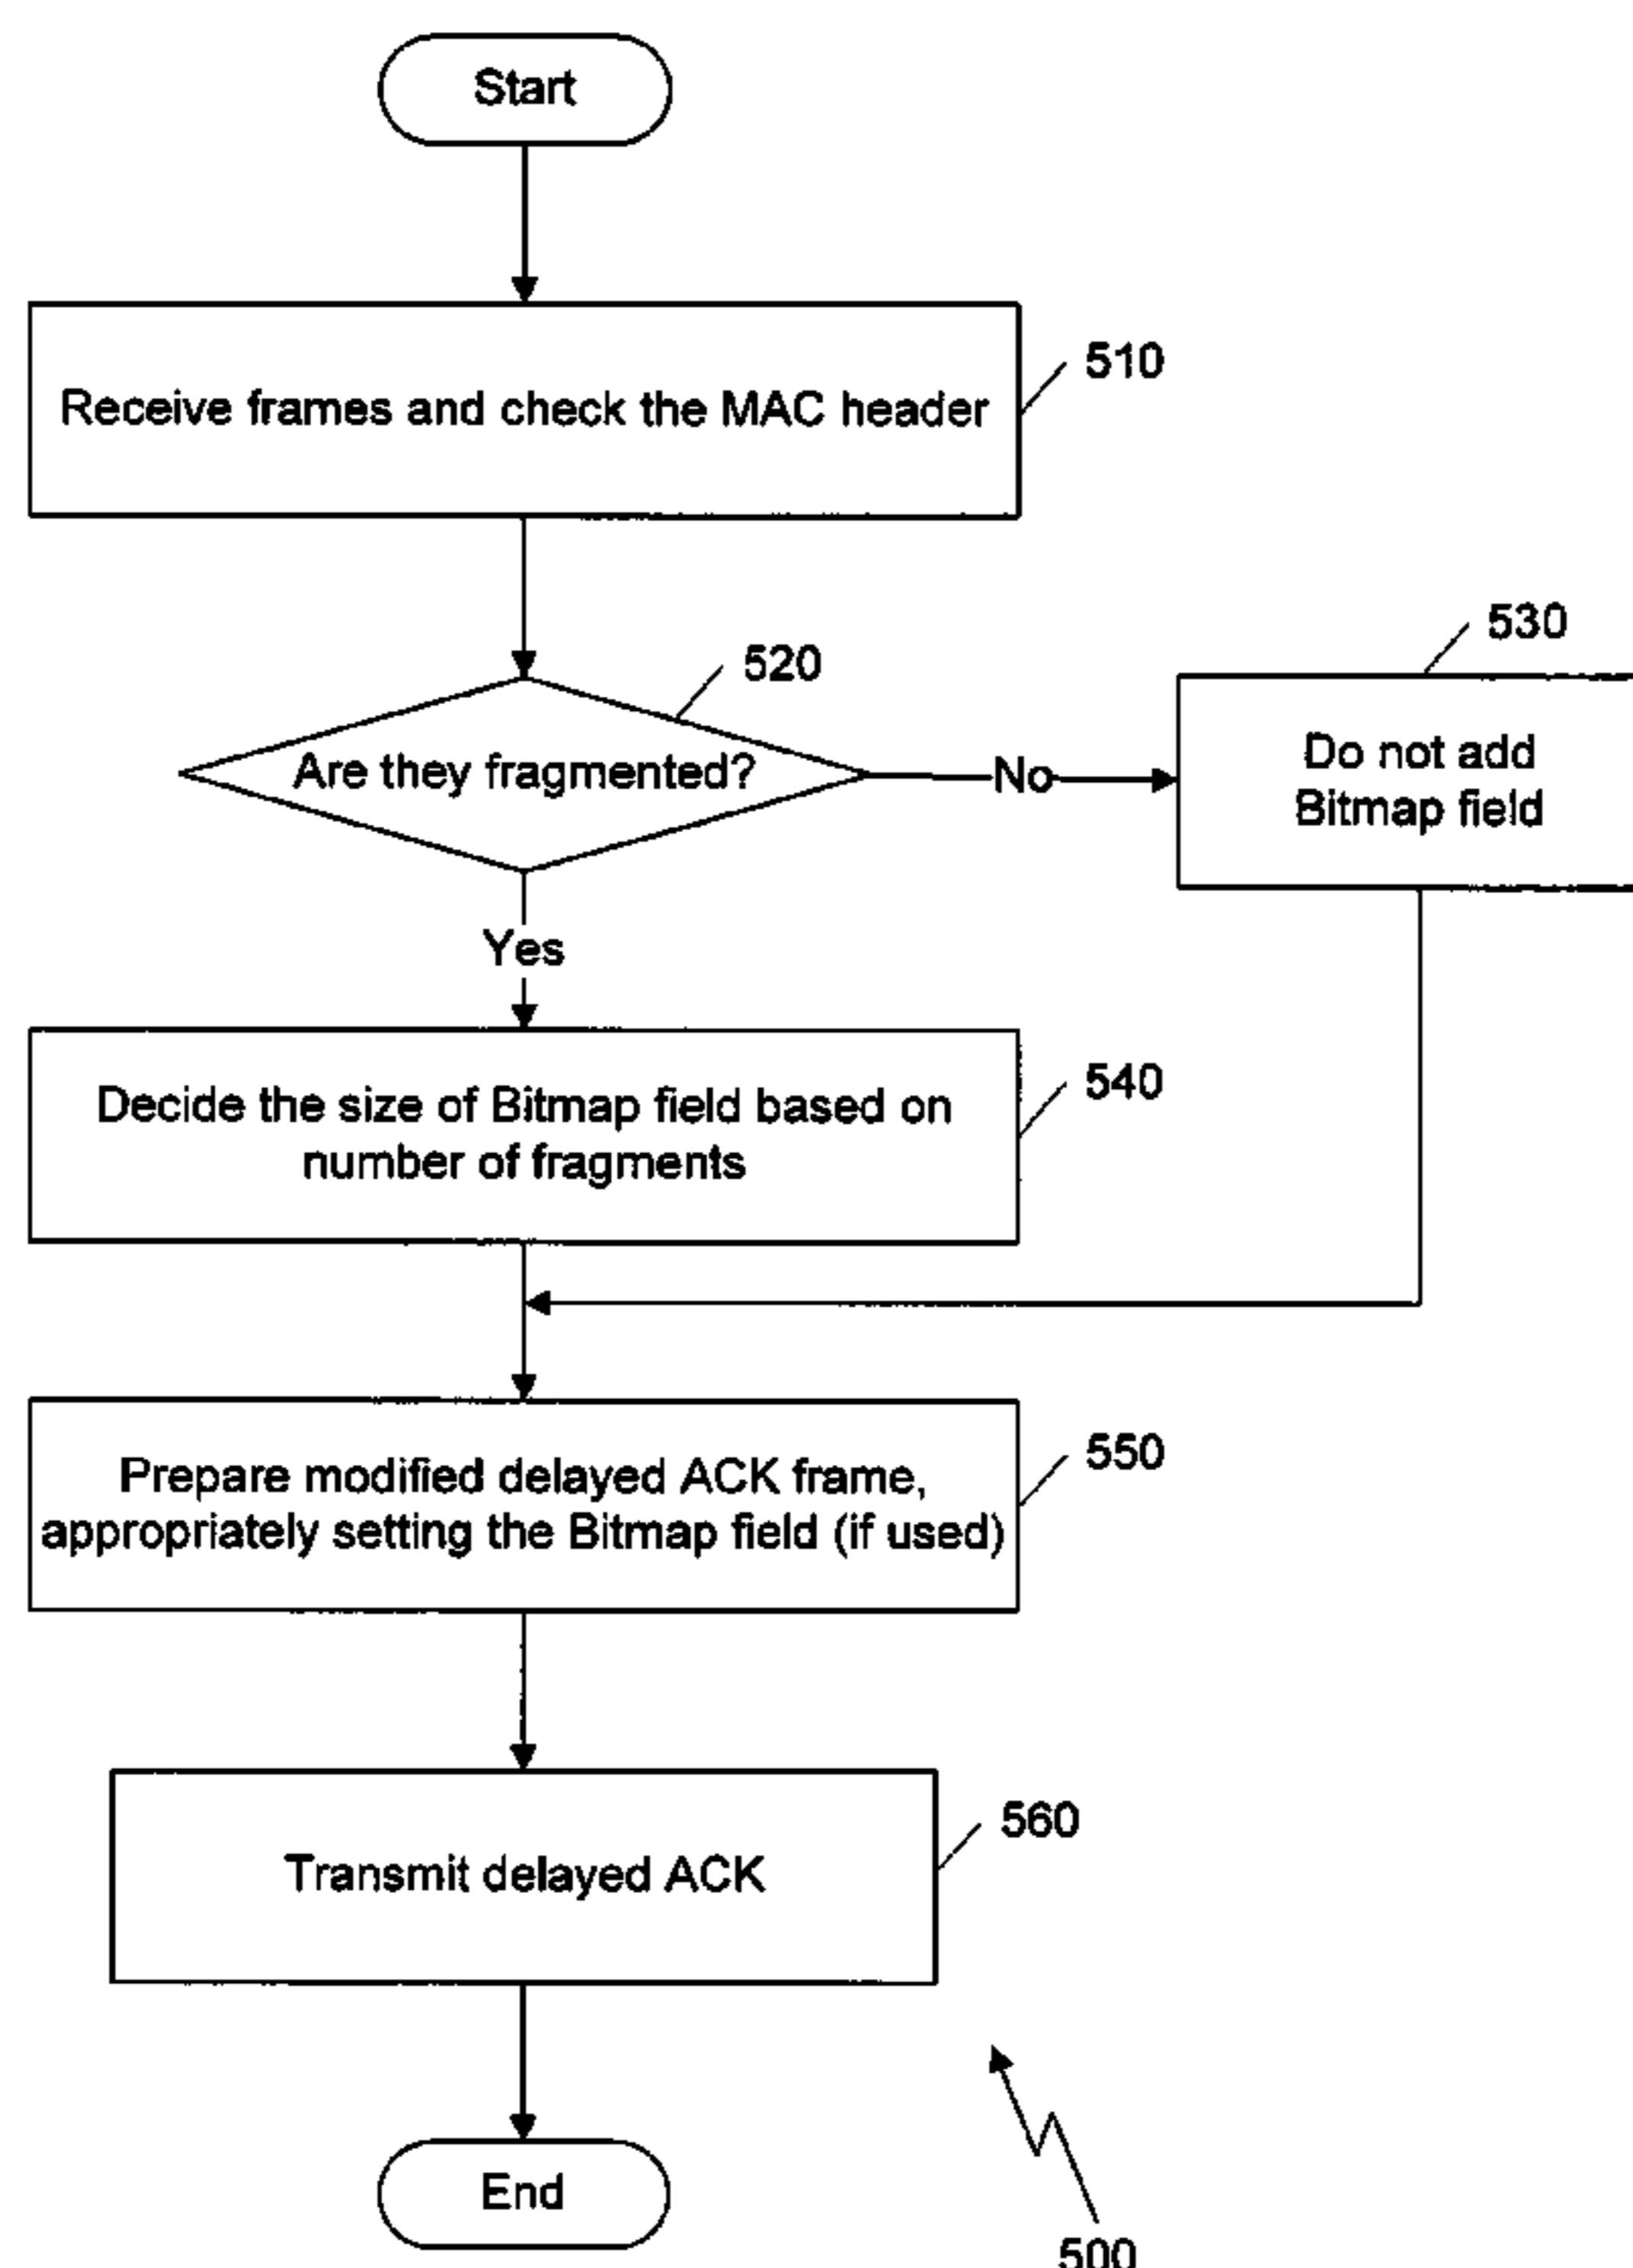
Start

Receive frames and check the MAC header

510

520

Are they fragmented?

No

530

Do not add Bitmap field

Yes

Decide the size of Bitmap field based on number of fragments

540

Prepare modified delayed ACK frame, appropriately setting the Bitmap field (if used)

550

Transmit delayed ACK

560

End

500